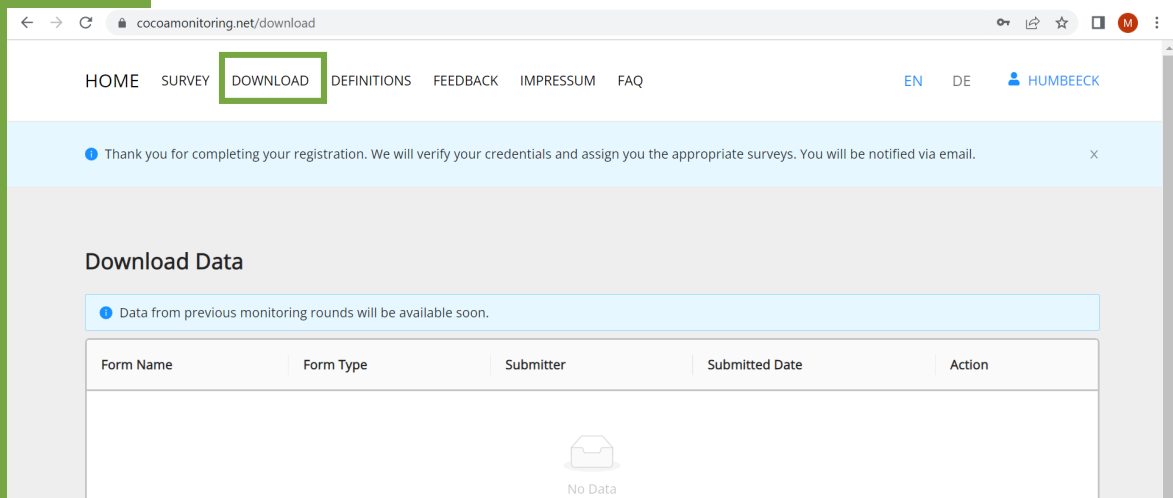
cocoamonitoring.net/download

M

HOME SURVEY DOWNLOAD DEFINITIONS FEEDBACK IMPRESSUM FAQ EN DE HUMBEECK

Thank you for completing your registration. We will verify your credentials and assign you the appropriate surveys. You will be notified via email. ×

Download Data

Data from previous monitoring rounds will be available soon.

| Form Name | Form Type | Submitter | Submitted Date | Action |
|---|---|---|---|---|

No Data